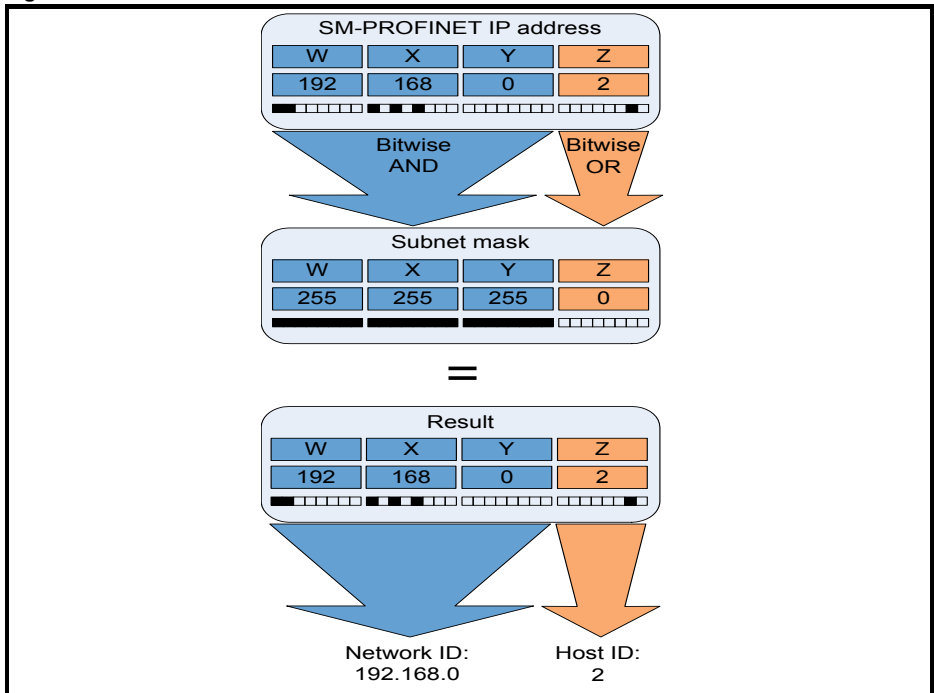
SM-PROFINET IP address

| W | X | Y | Z |
|---|---|---|---|
| 192 | 168 | 0 | 2 |

Bitwise AND

Bitwise OR

Subnet mask

| W | X | Y | Z |
|---|---|---|---|
| 255 | 255 | 255 | 0 |

=

Result

| W | X | Y | Z |
|---|---|---|---|
| 192 | 168 | 0 | 2 |

Network ID: 192.168.0

Host ID: 2